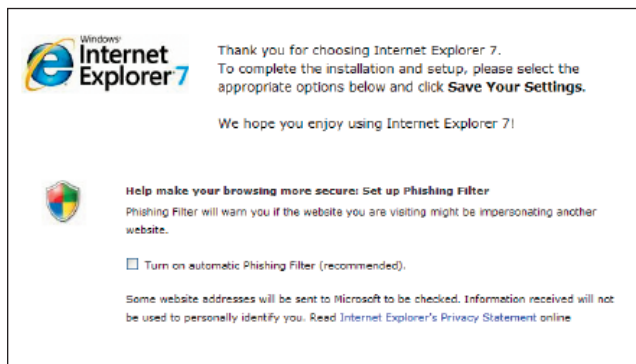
Windows Internet Explorer 7

Thank you for choosing Internet Explorer 7. To complete the installation and setup, please select the appropriate options below and click **Save Your Settings.**

We hope you enjoy using Internet Explorer 7!

**Help make your browsing more secure: Set up Phishing Filter**

Phishing Filter will warn you if the website you are visiting might be impersonating another website.

☐ Turn on automatic Phishing Filter (recommended).

Some website addresses will be sent to Microsoft to be checked. Information received will not be used to personally identify you. Read Internet Explorer's Privacy Statement online